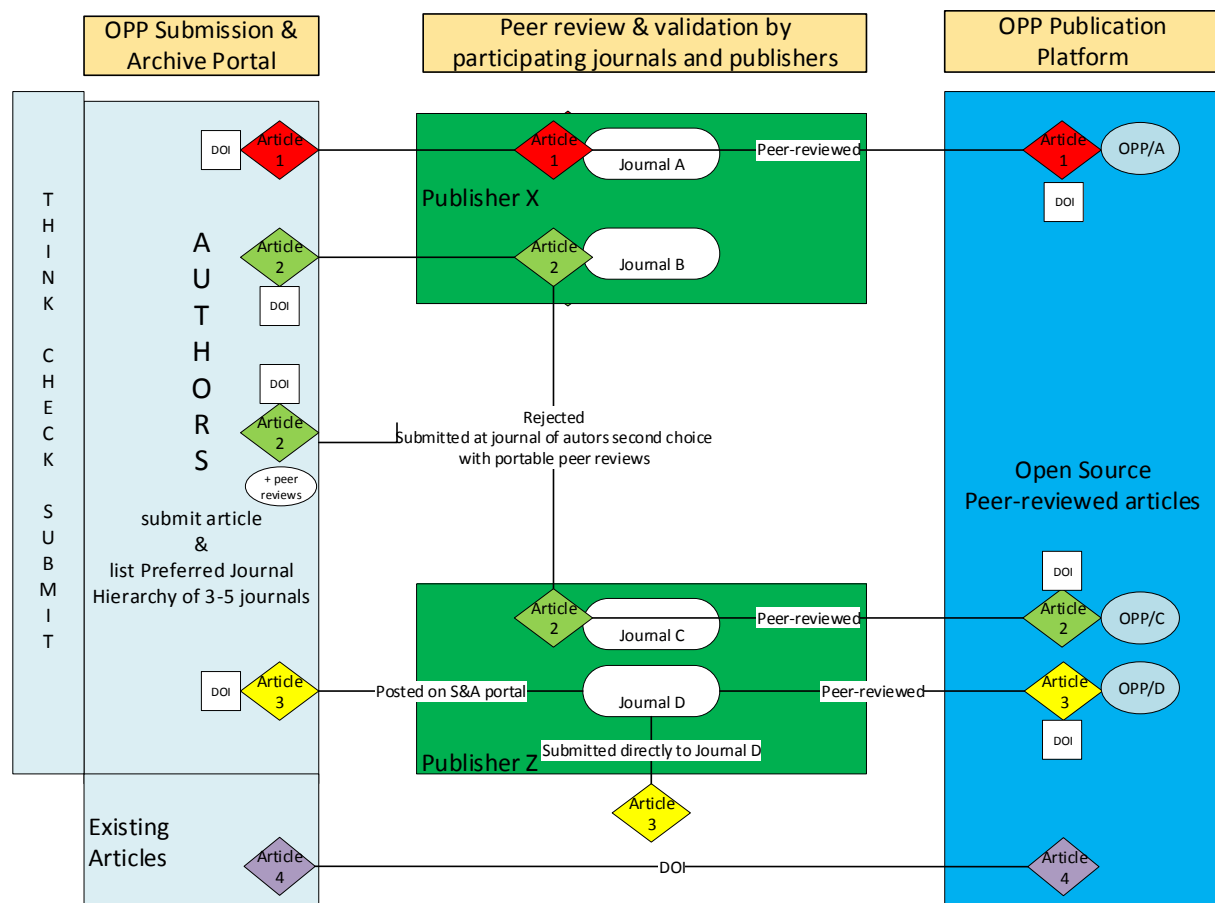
OPP Submission & Archive Portal

Peer review & validation by participating journals and publishers

OPP Publication Platform

T H I N K C H E C K S U B M I T

DOI
Article 1

Article 1
Journal A
Peer-reviewed
Article 1
OPP/A
DOI

Publisher X

A U T H O R S

Article 2
DOI

Article 2
Journal B

DOI
Article 2
+ peer reviews

Rejected
Submitted at journal of autors second choice with portable peer reviews

Open Source
Peer-reviewed articles

submit article
&
list Preferred Journal Hierarchy of 3-5 journals

DOI
Article 2
Journal C
Peer-reviewed
Article 2
OPP/C

DOI
Article 3
Posted on S&A portal
Journal D
Peer-reviewed
Article 3
OPP/D
DOI

Publisher Z
Submitted directly to Journal D
Article 3

Existing Articles
Article 4
DOI
Article 4